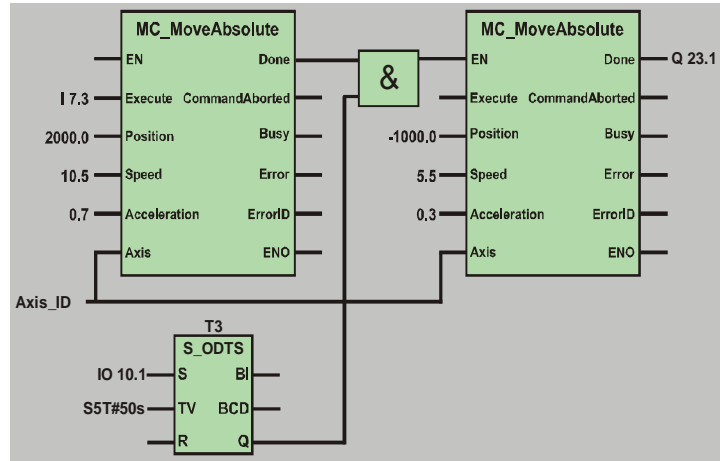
MC_MoveAbsolute
EN
Done
I 7.3
Execute
CommandAborted
2000.0
Position
Busy
10.5
Speed
Error
0.7
Acceleration
ErrorID
Axis
ENO

&

MC_MoveAbsolute
EN
Done
Q 23.1
Execute
CommandAborted
-1000.0
Position
Busy
5.5
Speed
Error
0.3
Acceleration
ErrorID
Axis
ENO

Axis_ID

T3
S_ODTS
IO 10.1
S
BI
S5T#50s
TV
BCD
R
Q